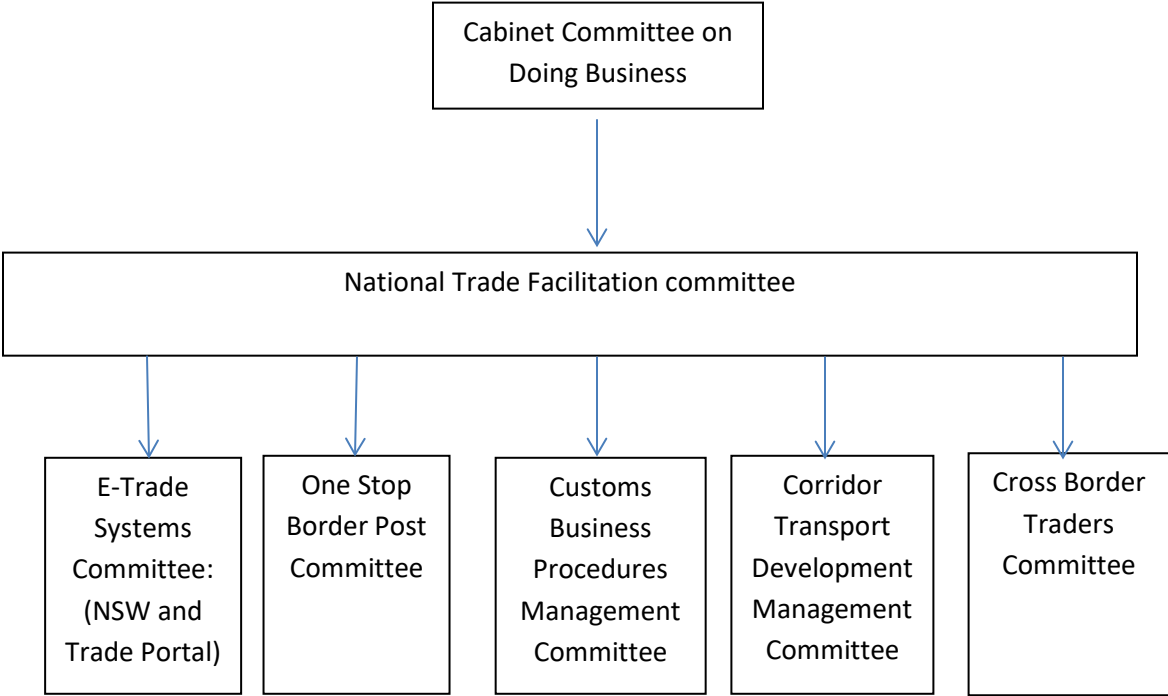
Cabinet Committee on Doing Business

National Trade Facilitation committee

E-Trade Systems Committee: (NSW and Trade Portal)

One Stop Border Post Committee

Customs Business Procedures Management Committee

Corridor Transport Development Management Committee

Cross Border Traders Committee